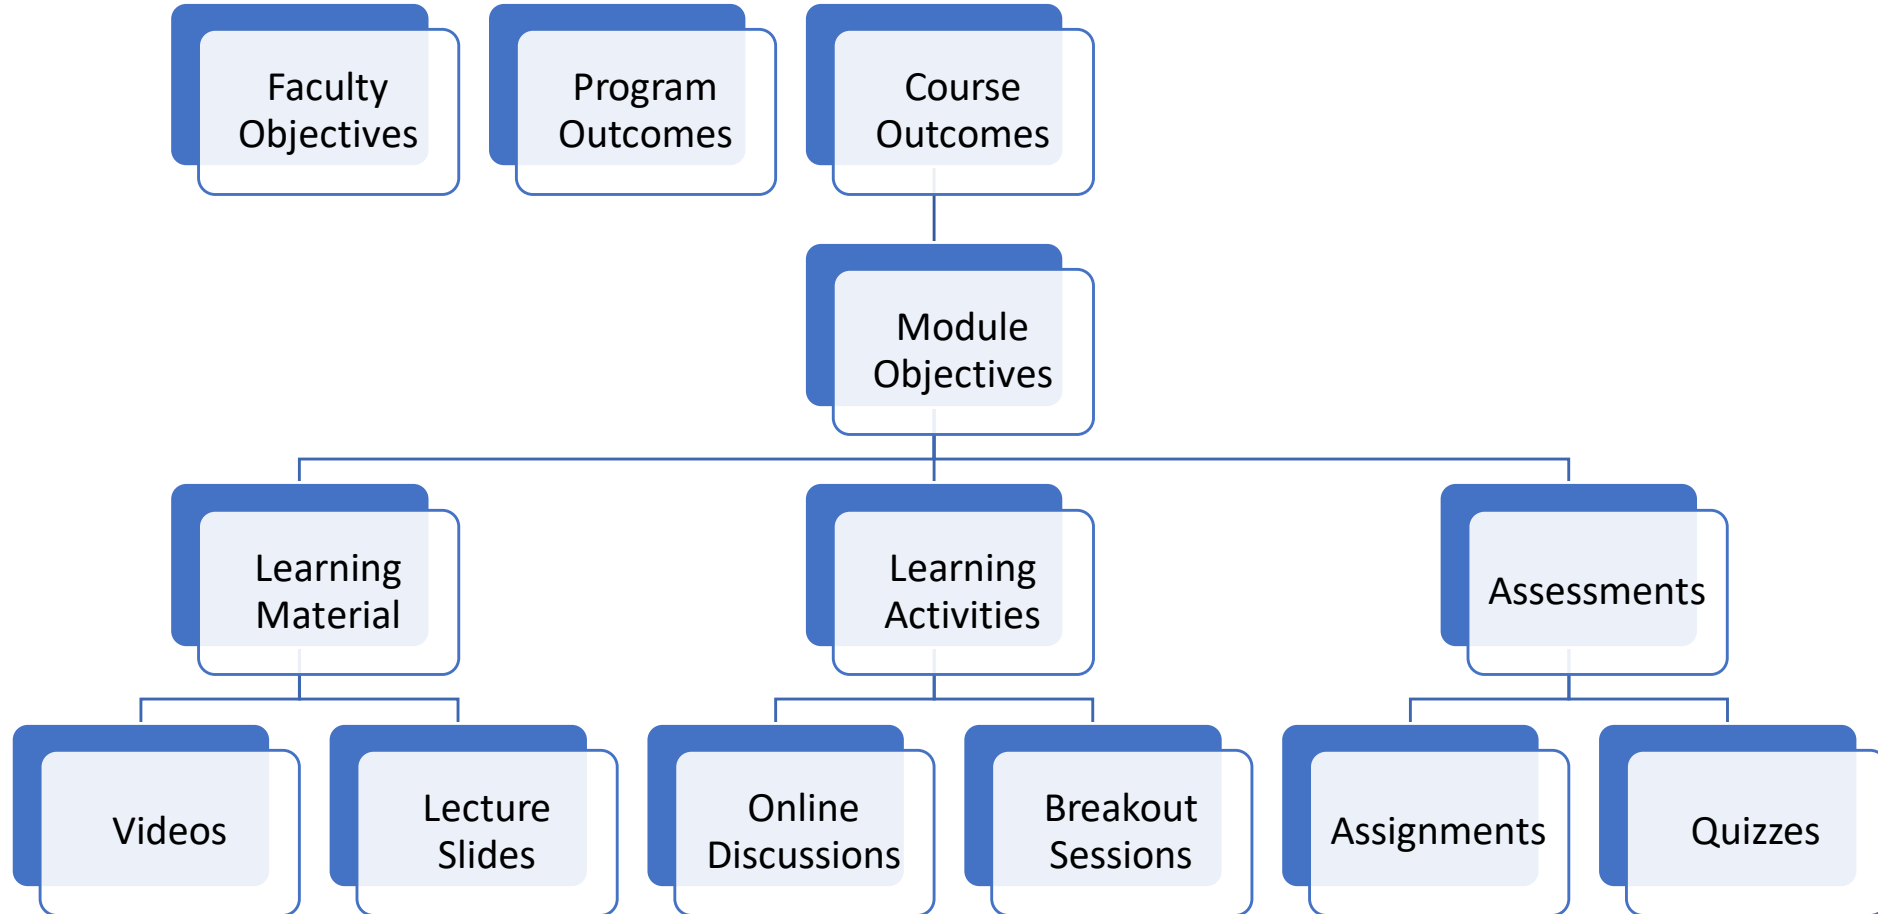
Faculty Objectives

Program Outcomes

Course Outcomes

Module Objectives

Learning Material

Learning Activities

Assessments

Videos

Lecture Slides

Online Discussions

Breakout Sessions

Assignments

Quizzes